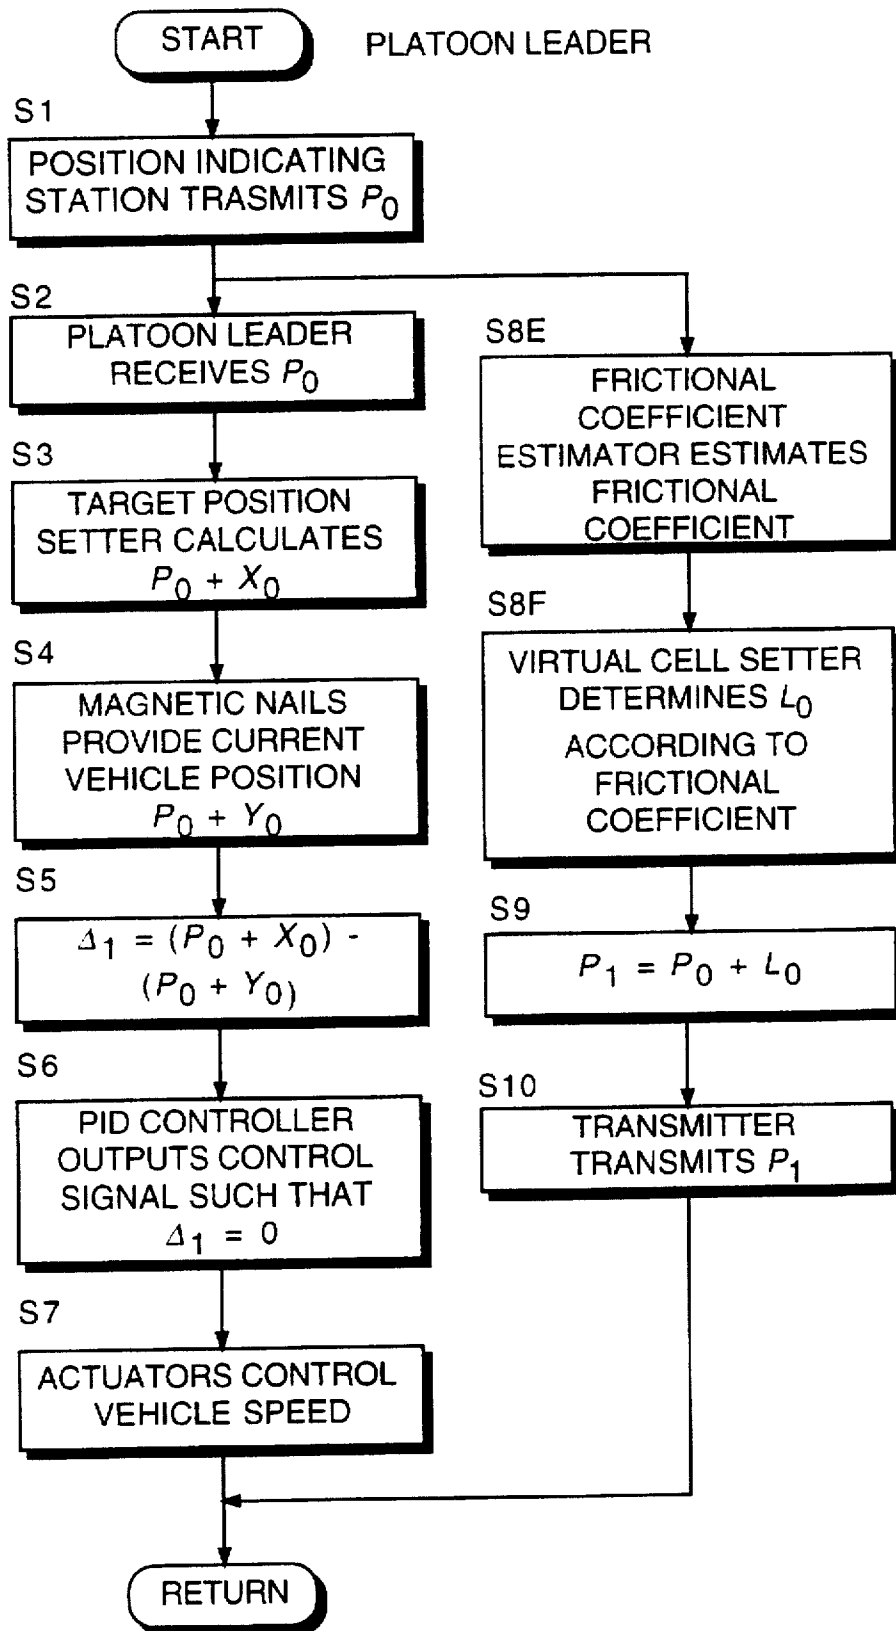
START

PLATOON LEADER

S1

POSITION INDICATING STATION TRASMITS $P_0$

S2

PLATOON LEADER RECEIVES $P_0$

S3

TARGET POSITION SETTER CALCULATES $P_0 + X_0$

S4

MAGNETIC NAILS PROVIDE CURRENT VEHICLE POSITION $P_0 + Y_0$

S5

$\Delta_1 = (P_0 + X_0) - (P_0 + Y_0)$

S6

PID CONTROLLER OUTPUTS CONTROL SIGNAL SUCH THAT $\Delta_1 = 0$

S7

ACTUATORS CONTROL VEHICLE SPEED

S8E

FRICTIONAL COEFFICIENT ESTIMATOR ESTIMATES FRICTIONAL COEFFICIENT

S8F

VIRTUAL CELL SETTER DETERMINES $L_0$ ACCORDING TO FRICTIONAL COEFFICIENT

S9

$P_1 = P_0 + L_0$

S10

TRANSMITTER TRANSMITS $P_1$

RETURN